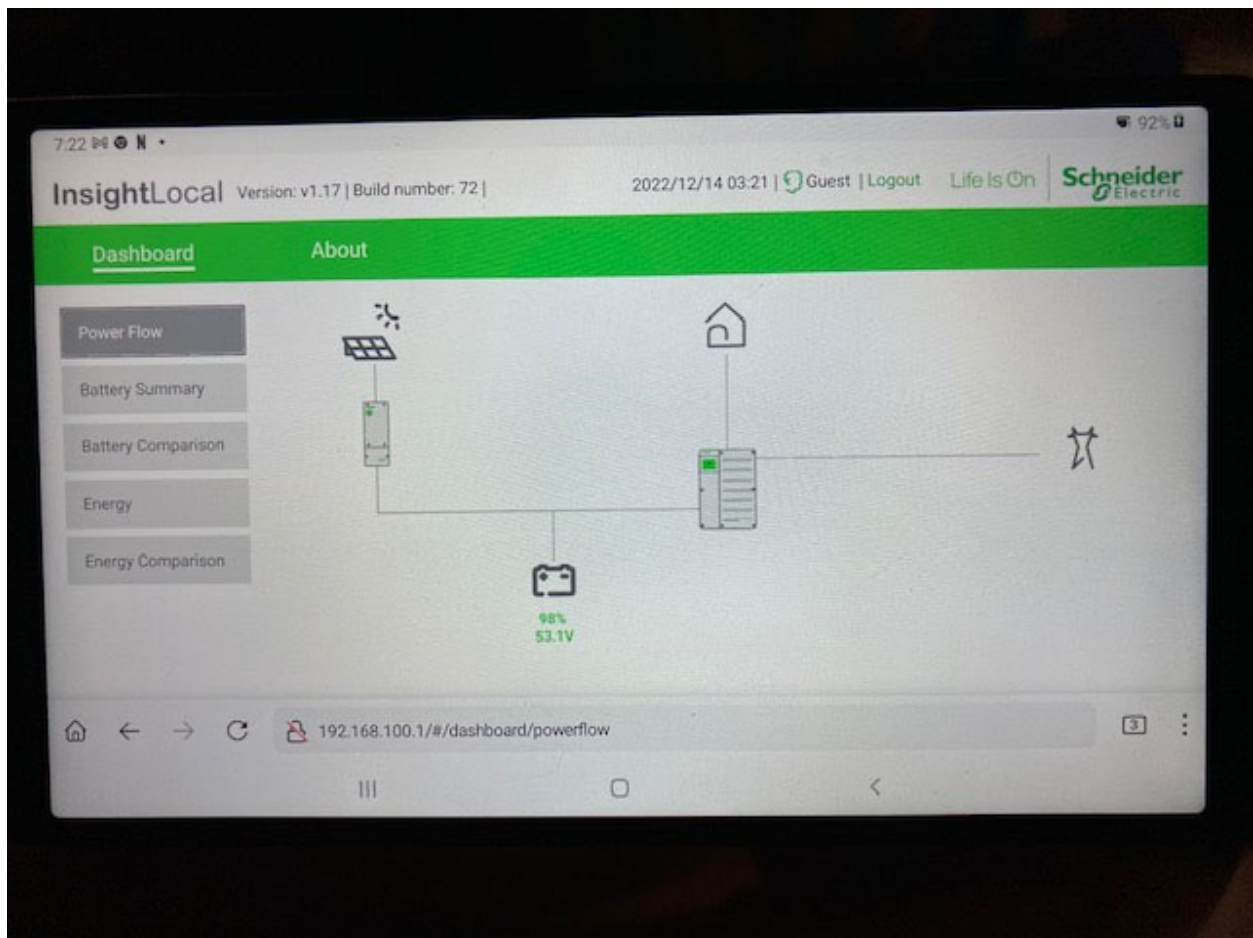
7:22 N •

92%

InsightLocal Version: v1.17 | Build number: 72 |

2022/12/14 03:21 | Guest | Logout

Life Is On

Schneider Electric

Dashboard

About

Power Flow

Battery Summary

Battery Comparison

Energy

Energy Comparison

98%
53.1V

192.168.100.1/#/dashboard/powerflow

3